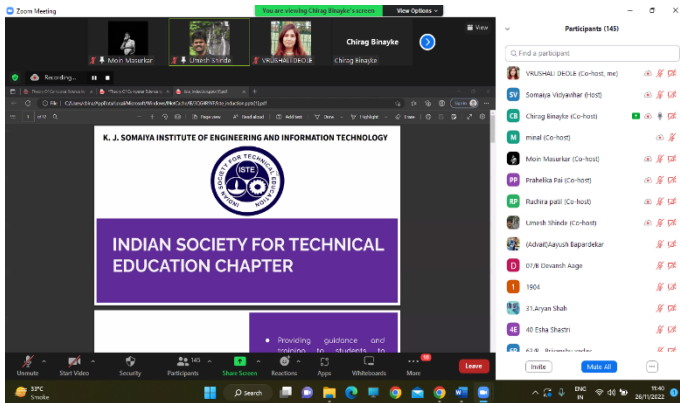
Zoom Meeting

You are viewing Chirag Binayke's screen

View Options

View

Moin Masurkar

Umesh Shinde

VRUSHALI DEOLE

Chirag Binayke

Chirag Binayke

Recording...

K. J. SOMAIYA INSTITUTE OF ENGINEERING AND INFORMATION TECHNOLOGY

INDIAN SOCIETY FOR TECHNICAL EDUCATION

ISTE

INDIAN SOCIETY FOR TECHNICAL EDUCATION CHAPTER

Providing guidance and training to students to

Participants (145)

Find a participant

VRUSHALI DEOLE (Co-host, me)

Somaiya Vidyavihar (Host)

Chirag Binayke (Co-host)

minal (Co-host)

Moin Masurkar (Co-host)

Prahelika Pai (Co-host)

Ruchira patil (Co-host)

Umesh Shinde (Co-host)

(Advait)Aayush Bapardekar

07/B Devansh Aage

1904

31.Aryan Shah

40 Esha Shastri

Invite

Mute All

Unmute

Start Video

Security

Participants 145

Share Screen

Reactions

Apps

Whiteboards

More

Leave

33°C Smoke

Search

ENG IN

11:40 26/11/2022